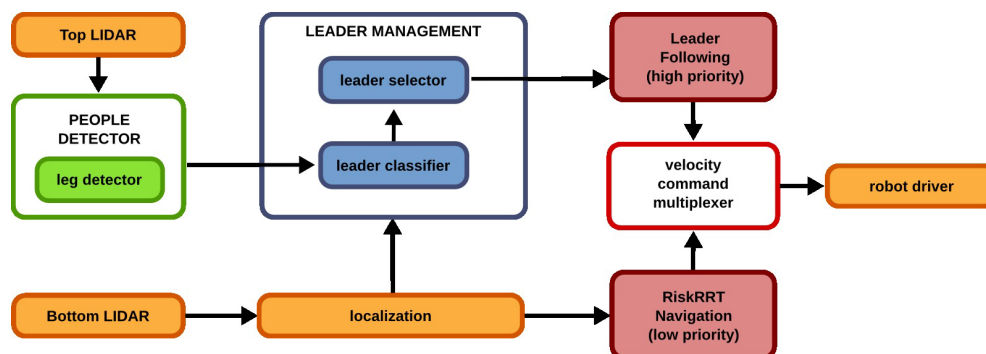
Top LIDAR

PEOPLE DETECTOR

leg detector

LEADER MANAGEMENT

leader selector

leader classifier

Leader Following (high priority)

velocity command multiplexer

robot driver

Bottom LIDAR

localization

RiskRRT Navigation (low priority)